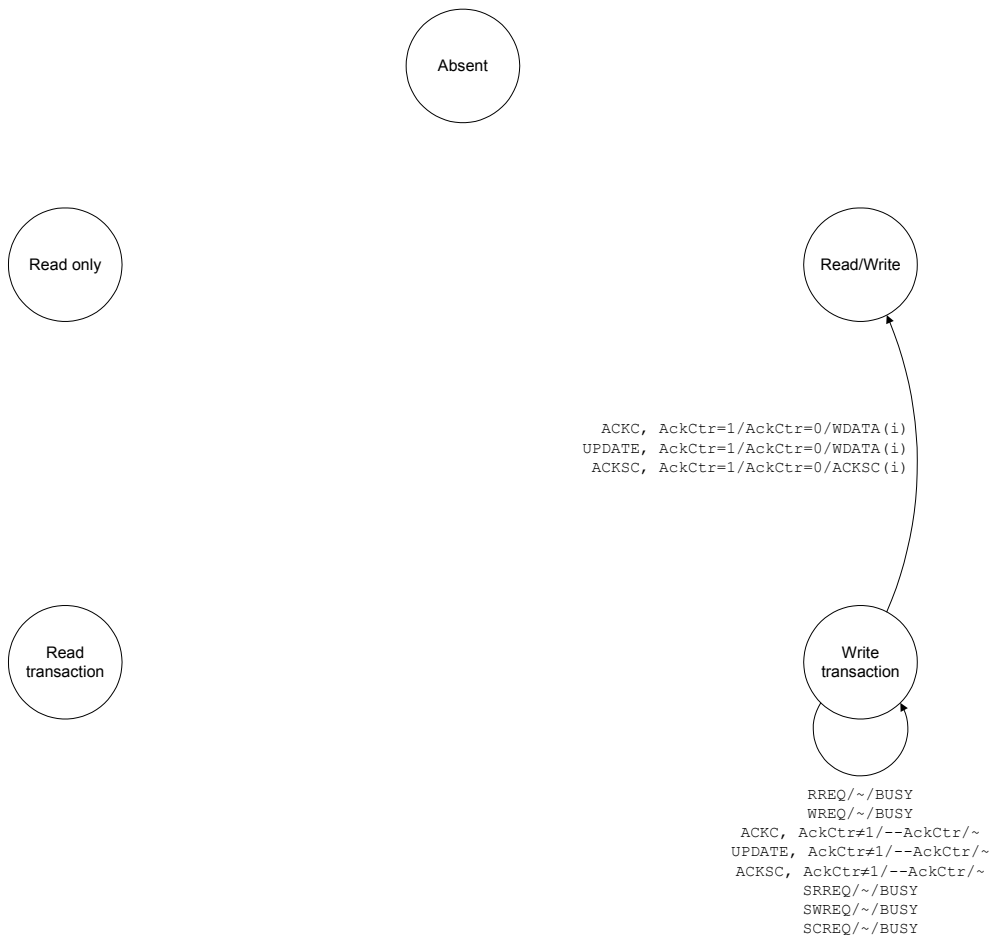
Absent

Read only

Read/Write

ACKC, AckCtr=1/AckCtr=0/WDATA(i)
UPDATE, AckCtr=1/AckCtr=0/WDATA(i)
ACKSC, AckCtr=1/AckCtr=0/ACKSC(i)

Read transaction

Write transaction

RREQ/~/BUSY
WREQ/~/BUSY
ACKC, AckCtr≠1/--AckCtr/~
UPDATE, AckCtr≠1/--AckCtr/~
ACKSC, AckCtr≠1/--AckCtr/~
SRREQ/~/BUSY
SWREQ/~/BUSY
SCREQ/~/BUSY